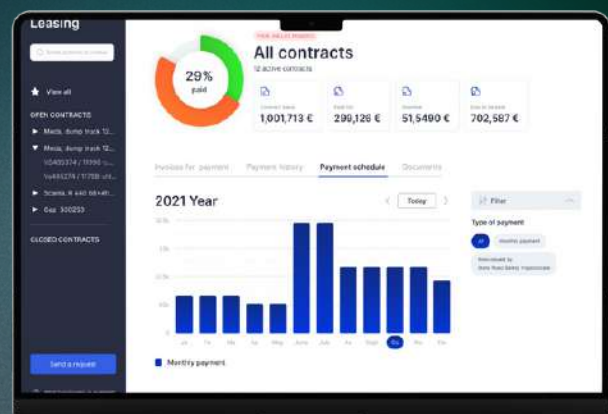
Leasing

View all

OPEN CONTRACTS

Meda, dump track 12...

Meda, dump track 12...

Scania, R 440 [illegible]

Gaz 300255

CLOSED CONTRACTS

Send a request

29%
paid

All contracts

12 active contracts

1,001,713 €

299,126 €

51,5490 €

702,587 €

Invoices for payment

Payment history

Payment schedule

Documents

2021 Year

Today

Filter

Type of payment

Monthly payment

Monthly payment